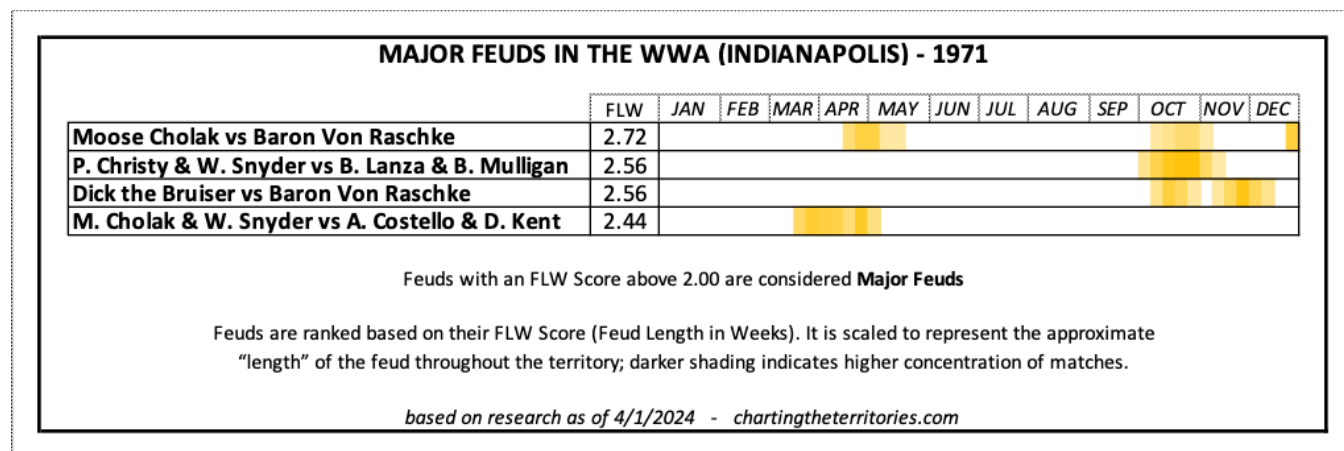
MAJOR FEUDS IN THE WWA (INDIANAPOLIS) - 1971

| | FLW | JAN | FEB | MAR | APR | MAY | JUN | JUL | AUG | SEP | OCT | NOV | DEC |
|---|---|---|---|---|---|---|---|---|---|---|---|---|---|
| Moose Cholak vs Baron Von Raschke | 2.72 | | | | | | | | | | | | |
| P. Christy & W. Snyder vs B. Lanza & B. Mulligan | 2.56 | | | | | | | | | | | | |
| Dick the Bruiser vs Baron Von Raschke | 2.56 | | | | | | | | | | | | |
| M. Cholak & W. Snyder vs A. Costello & D. Kent | 2.44 | | | | | | | | | | | | |

Feuds with an FLW Score above 2.00 are considered **Major Feuds**

Feuds are ranked based on their FLW Score (Feud Length in Weeks). It is scaled to represent the approximate "length" of the feud throughout the territory; darker shading indicates higher concentration of matches.

*based on research as of 4/1/2024 - chartingtheterritories.com*